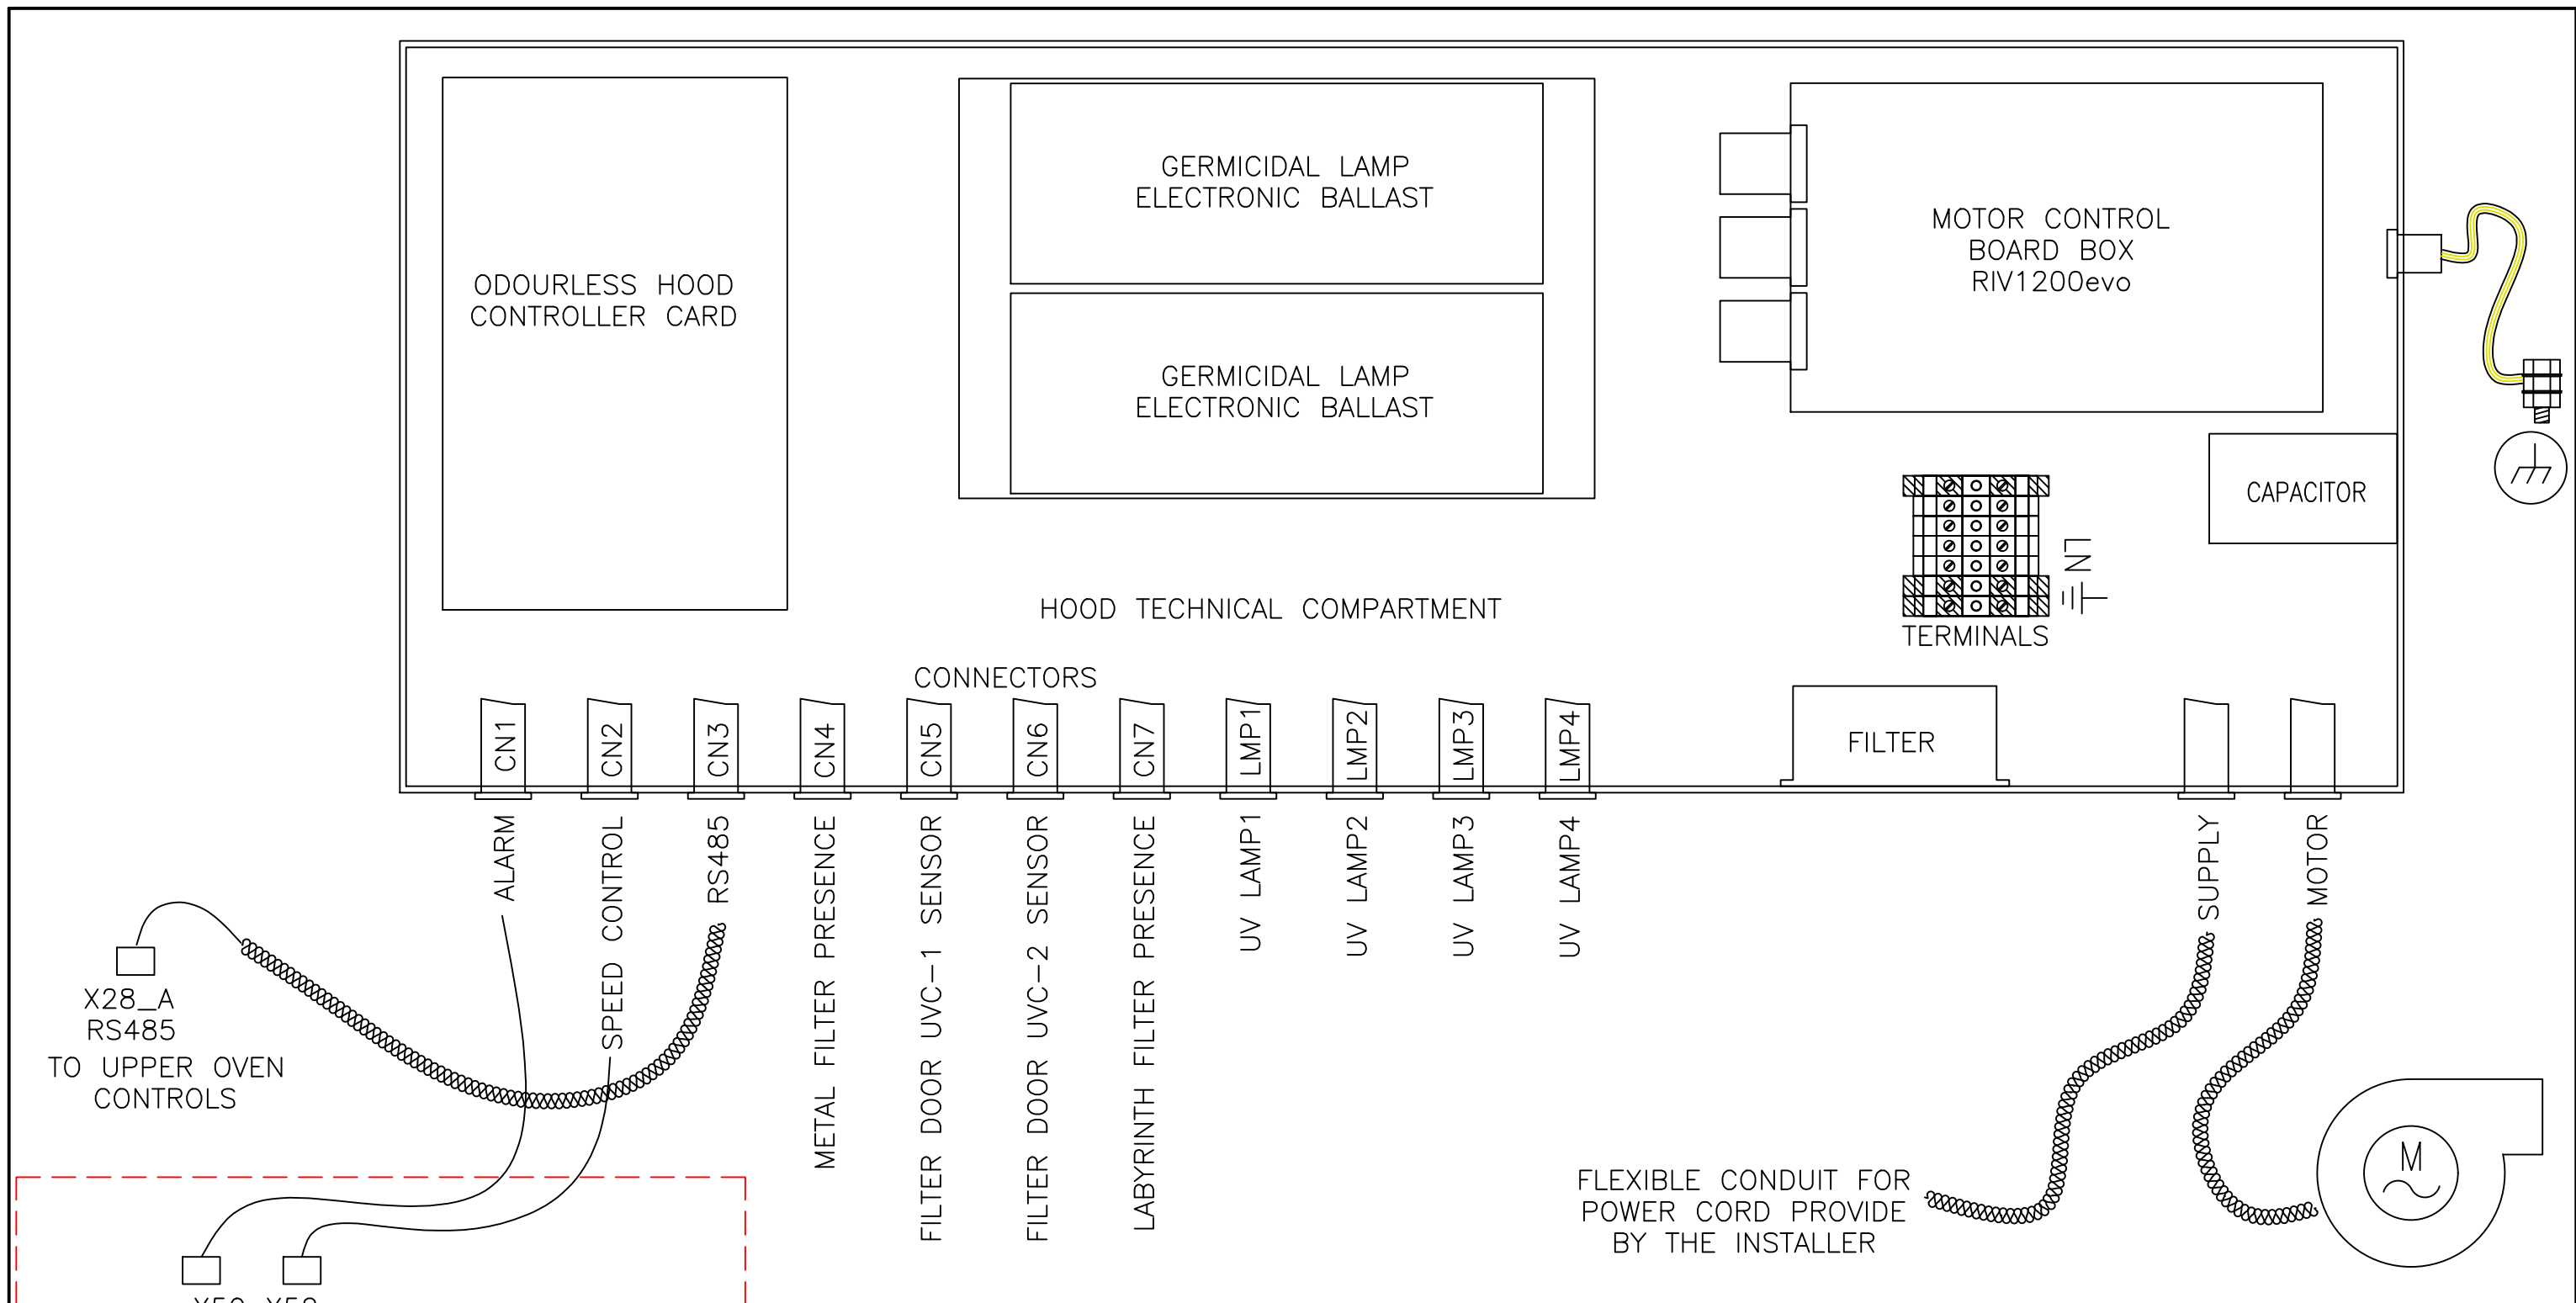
ODOURLESS HOOD CONTROLLER CARD

GERMICIDAL LAMP ELECTRONIC BALLAST

GERMICIDAL LAMP ELECTRONIC BALLAST

MOTOR CONTROL BOARD BOX RIV1200evo

CAPACITOR

L N ⏚

TERMINALS

HOOD TECHNICAL COMPARTMENT

CONNECTORS

CN1 CN2 CN3 CN4 CN5 CN6 CN7 LMP1 LMP2 LMP3 LMP4

FILTER

ALARM
SPEED CONTROL
RS485
METAL FILTER PRESENCE
FILTER DOOR UVC-1 SENSOR
FILTER DOOR UVC-2 SENSOR
LABYRINTH FILTER PRESENCE
UV LAMP1
UV LAMP2
UV LAMP3
UV LAMP4
SUPPLY
MOTOR

X28_A
RS485
TO UPPER OVEN CONTROLS

FLEXIBLE CONDUIT FOR POWER CORD PROVIDE BY THE INSTALLER

M

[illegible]